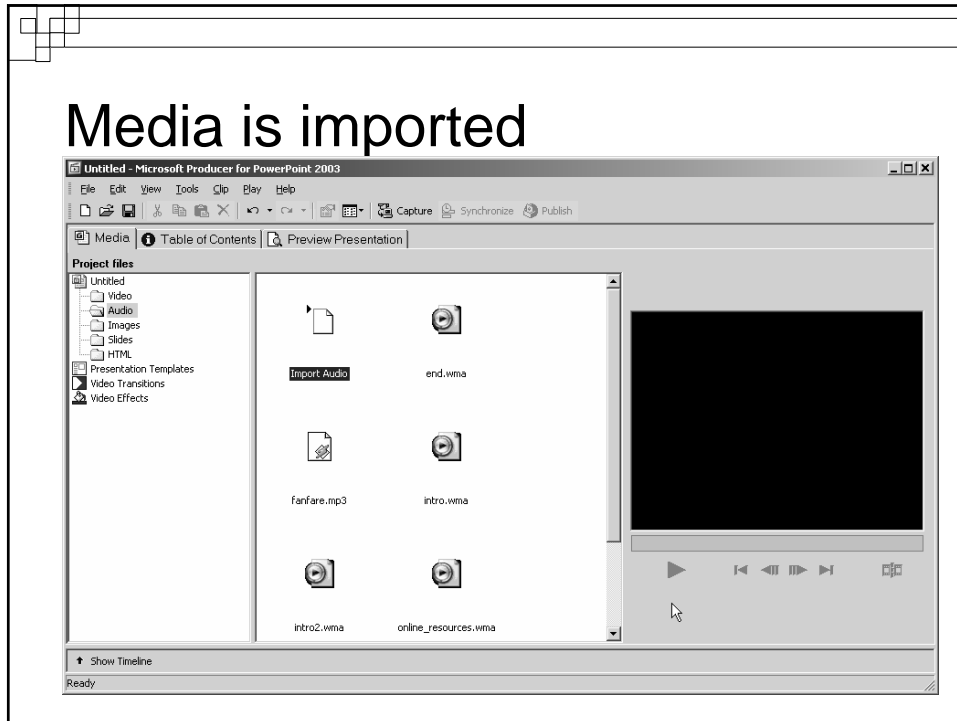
Media is imported

Untitled - Microsoft Producer for PowerPoint 2003

File Edit View Tools Clip Play Help

Capture Synchronize Publish

Media Table of Contents Preview Presentation

Project files

Untitled
Video
Audio
Images
Slides
HTML
Presentation Templates
Video Transitions
Video Effects

Import Audio

end.wma

fanfare.mp3

intro.wma

intro2.wma

online_resources.wma

Show Timeline

Ready